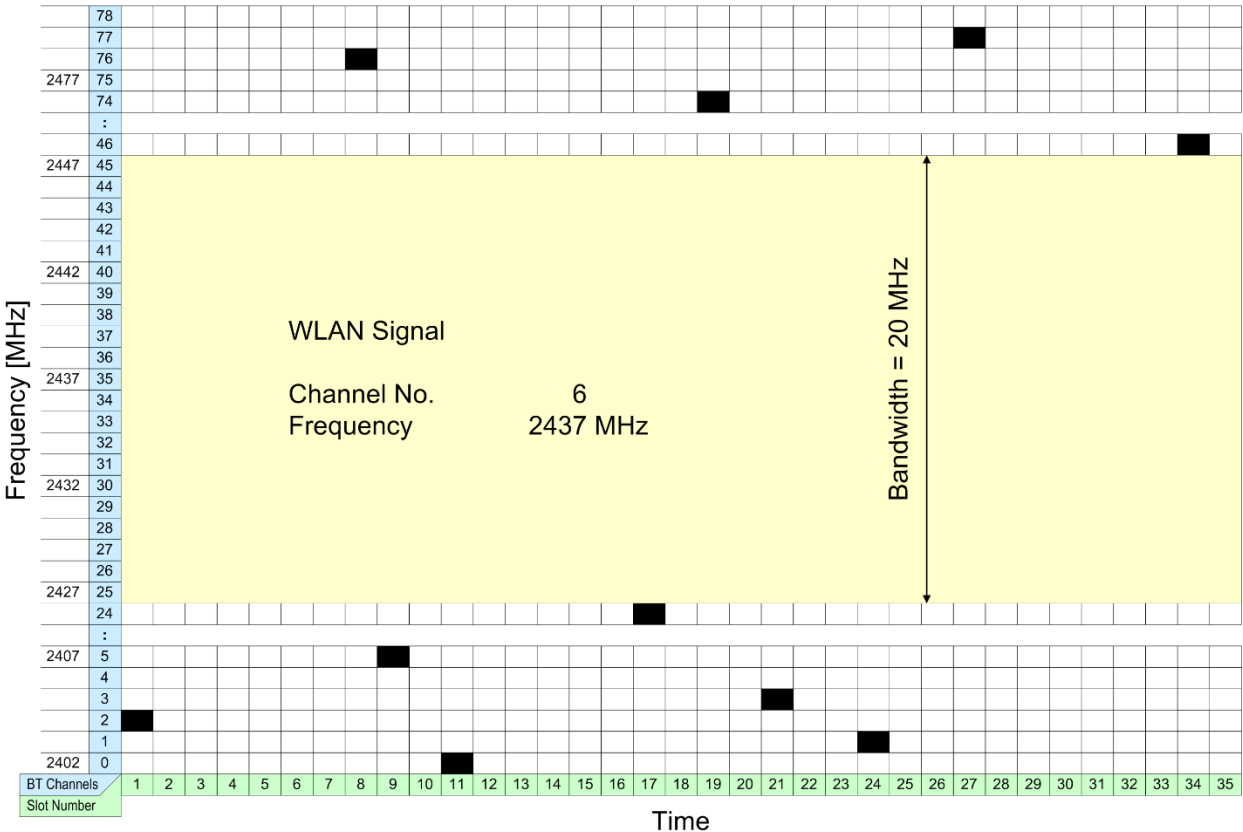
| | 78 |
|---|---|
| | 77 |
| | 76 |
| 2477 | 75 |
| | 74 |
| | : |
| | 46 |
| 2447 | 45 |
| | 44 |
| | 43 |
| | 42 |
| | 41 |
| 2442 | 40 |
| | 39 |
| | 38 |
| | 37 |
| | 36 |
| 2437 | 35 |
| | 34 |
| | 33 |
| | 32 |
| | 31 |
| 2432 | 30 |
| | 29 |
| | 28 |
| | 27 |
| | 26 |
| 2427 | 25 |
| | 24 |
| | : |
| 2407 | 5 |
| | 4 |
| | 3 |
| | 2 |
| | 1 |
| 2402 | 0 |

Frequency [MHz]

WLAN Signal

Channel No. 6
Frequency 2437 MHz

Bandwidth = 20 MHz

BT Channels
Slot Number

| 1 | 2 | 3 | 4 | 5 | 6 | 7 | 8 | 9 | 10 | 11 | 12 | 13 | 14 | 15 | 16 | 17 | 18 | 19 | 20 | 21 | 22 | 23 | 24 | 25 | 26 | 27 | 28 | 29 | 30 | 31 | 32 | 33 | 34 | 35 |
|---|---|---|---|---|---|---|---|---|---|---|---|---|---|---|---|---|---|---|---|---|---|---|---|---|---|---|---|---|---|---|---|---|---|---|

Time